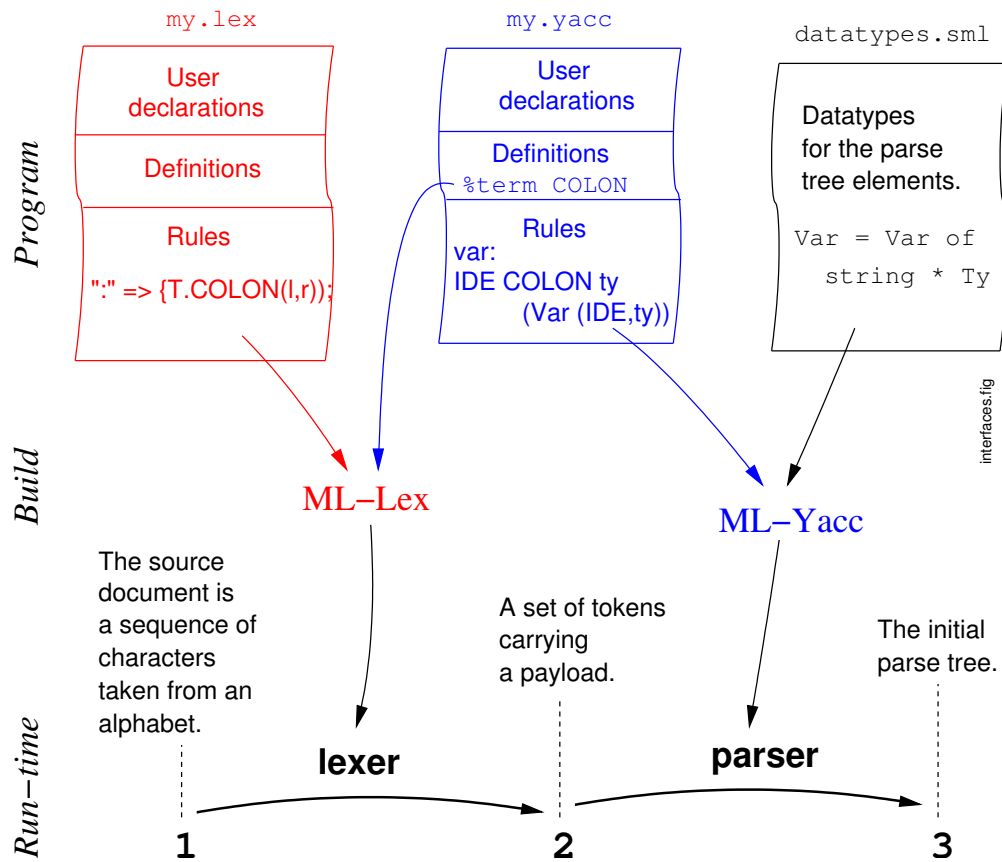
Program

my.lex

User declarations

Definitions

Rules

":" => {T.COLON(l,r));

my.yacc

User declarations

Definitions

%term COLON

Rules

var:
IDE COLON ty
(Var (IDE,ty))

datatypes.sml

Datatypes for the parse tree elements.

Var = Var of
string * Ty

interfaces.fig

Build

ML−Lex

ML−Yacc

The source document is a sequence of characters taken from an alphabet.

A set of tokens carrying a payload.

The initial parse tree.

Run−time

lexer

parser

1

2

3